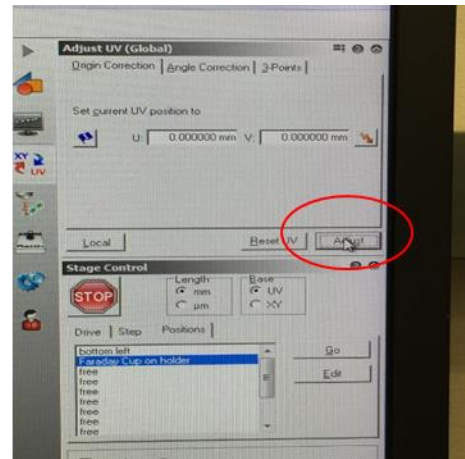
Adjust UV (Global)

Origin Correction | Angle Correction | 3-Points

Set current UV position to

U: 0.000000 mm V: 0.000000 mm

XY UV

Local

Reset UV

Adjust

Stage Control

STOP

Length
mm
µm

Base
UV
XY

Drive | Step | Positions

bottom left
Faraday Cup on holder
free
free
free
free
free
free
free

Go

Edit